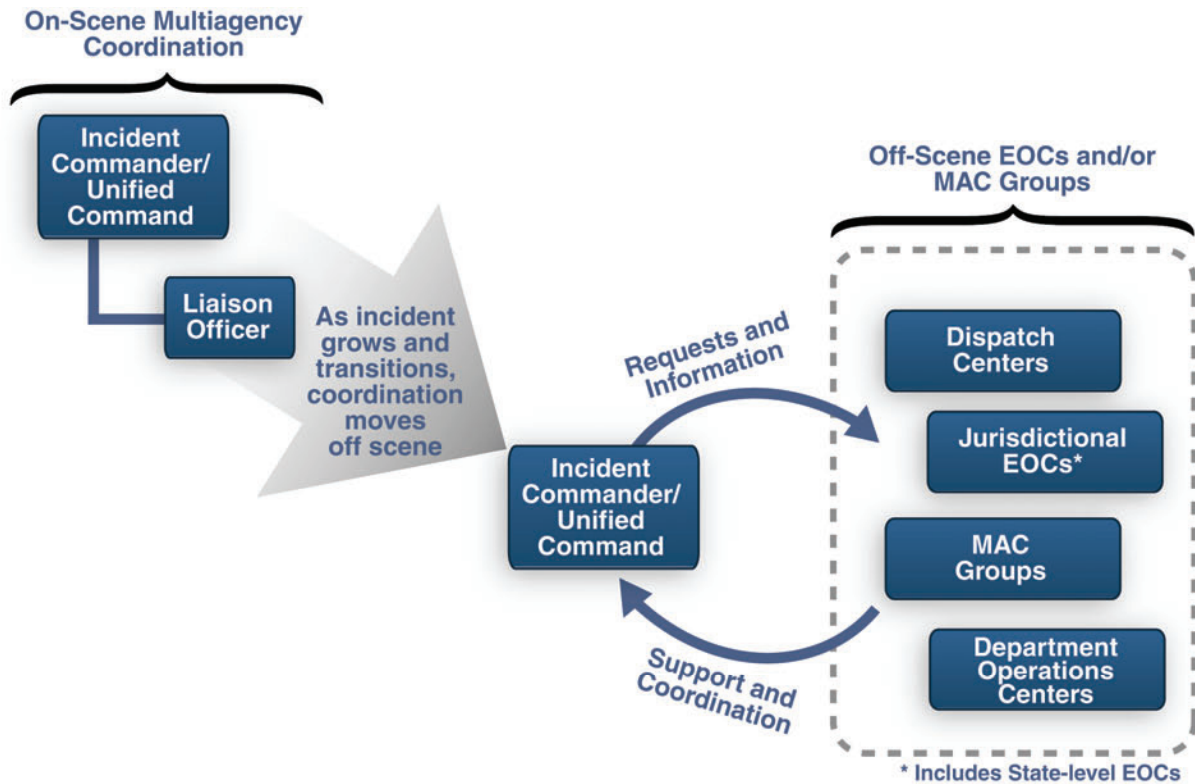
On-Scene Multiagency Coordination

Incident Commander/ Unified Command

Liaison Officer

As incident grows and transitions, coordination moves off scene

Incident Commander/ Unified Command

Requests and Information

Support and Coordination

Off-Scene EOCs and/or MAC Groups

Dispatch Centers

Jurisdictional EOCs*

MAC Groups

Department Operations Centers

* Includes State-level EOCs